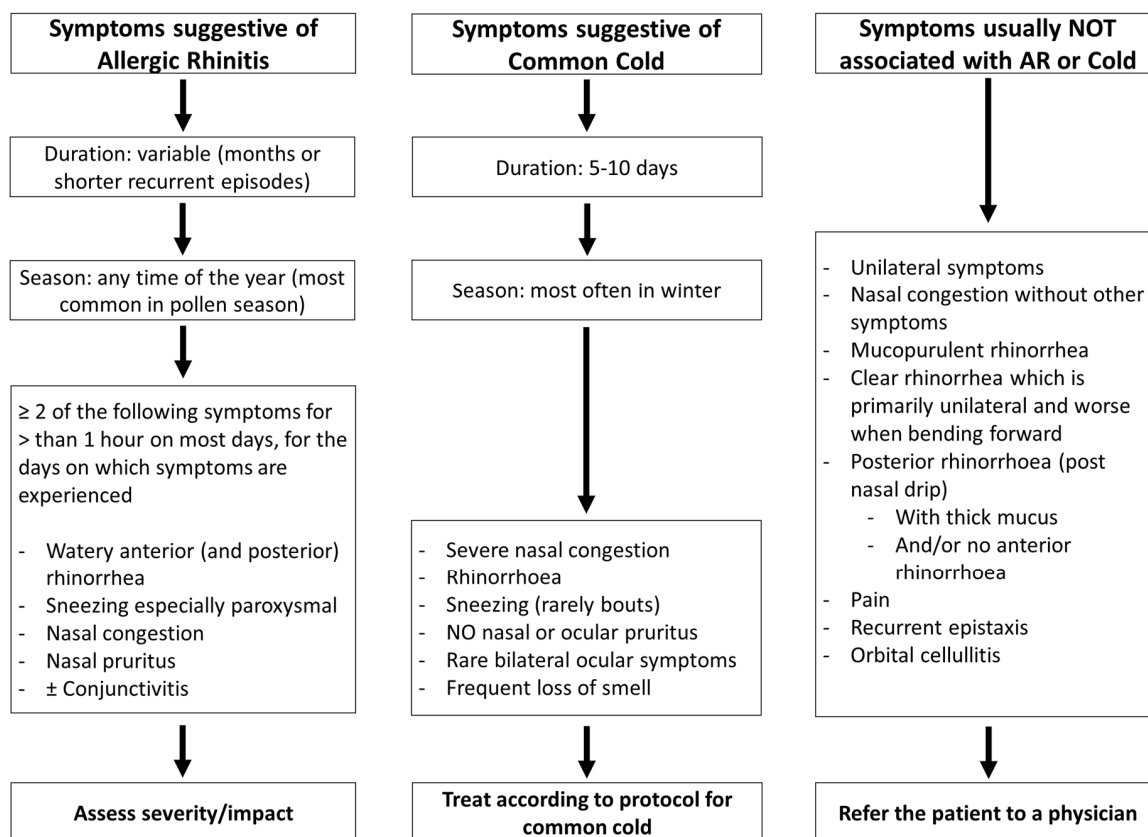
**Symptoms suggestive of Allergic Rhinitis**

Duration: variable (months or shorter recurrent episodes)

Season: any time of the year (most common in pollen season)

≥ 2 of the following symptoms for > than 1 hour on most days, for the days on which symptoms are experienced

- Watery anterior (and posterior) rhinorrhea
- Sneezing especially paroxysmal
- Nasal congestion
- Nasal pruritus
- ± Conjunctivitis

**Assess severity/impact**

**Symptoms suggestive of Common Cold**

Duration: 5-10 days

Season: most often in winter

- Severe nasal congestion
- Rhinorrhoea
- Sneezing (rarely bouts)
- NO nasal or ocular pruritus
- Rare bilateral ocular symptoms
- Frequent loss of smell

**Treat according to protocol for common cold**

**Symptoms usually NOT associated with AR or Cold**

- Unilateral symptoms
- Nasal congestion without other symptoms
- Mucopurulent rhinorrhea
- Clear rhinorrhea which is primarily unilateral and worse when bending forward
- Posterior rhinorrhoea (post nasal drip)
  - With thick mucus
  - And/or no anterior rhinorrhoea
- Pain
- Recurrent epistaxis
- Orbital cellulitis

**Refer the patient to a physician**